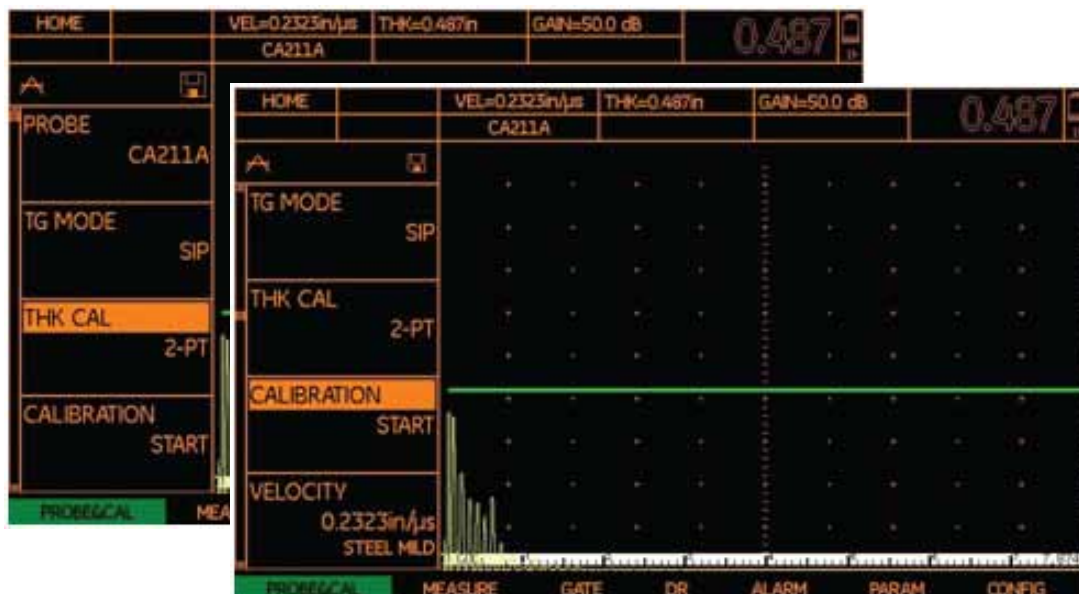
HOME
VEL=0.2323in/µs
THK=0.487in
GAIN=50.0 dB
CA211A
0.487

PROBE
CA211A

TG MODE
SIP

THK CAL
2-PT

CALIBRATION
START

PROBE&CAL
MEA

HOME
VEL=0.2323in/µs
THK=0.487in
GAIN=50.0 dB
CA211A
0.487

TG MODE
SIP

THK CAL
2-PT

CALIBRATION
START

VELOCITY
0.2323in/µs
STEEL MILD

PROBE&CAL
MEASURE
GATE
DR
ALARM
PARAM
CONFIG